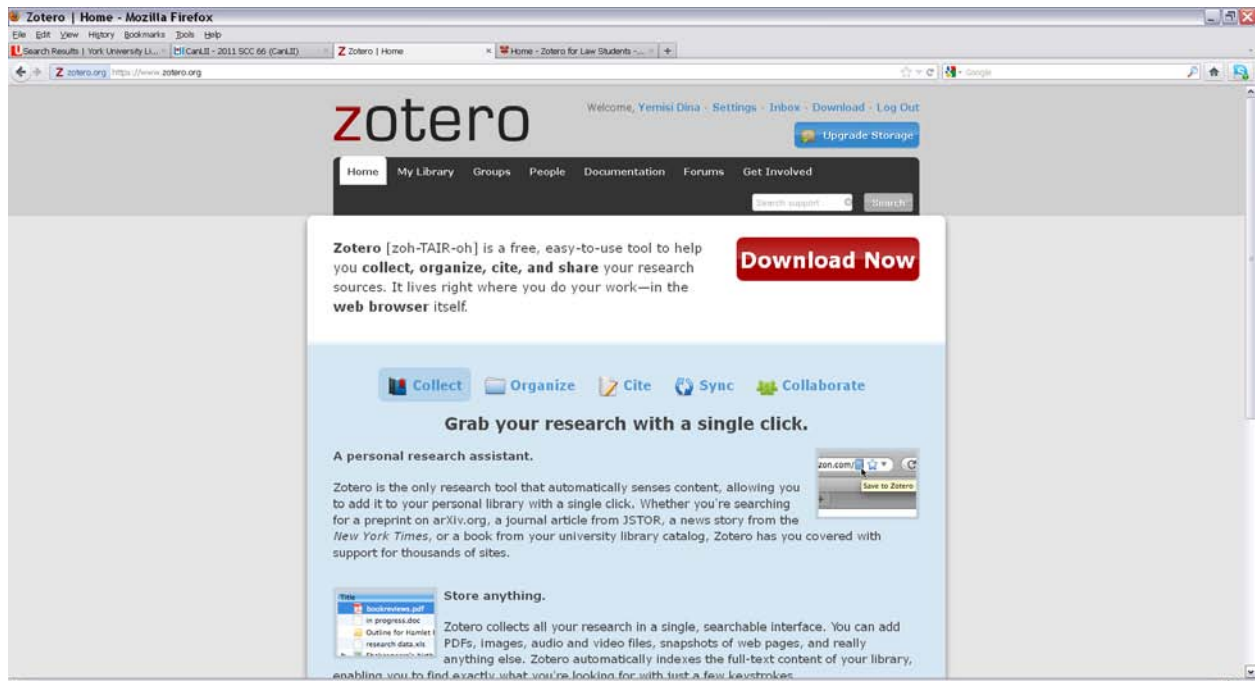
Zotero | Home - Mozilla Firefox

File Edit View History Bookmarks Tools Help

Search Results | York University Li... | CanLII - 2011 SCC 66 (CanLII) | Zotero | Home | Home - Zotero for Law Students -... | +

zotero.org https://www.zotero.org

Google

zotero

Welcome, Yemisi Dina · Settings · Inbox · Download · Log Out

Upgrade Storage

Home My Library Groups People Documentation Forums Get Involved

Search support Search

**Zotero** [zoh-TAIR-oh] is a free, easy-to-use tool to help you **collect, organize, cite, and share** your research sources. It lives right where you do your work—in the **web browser** itself.

Download Now

Collect Organize Cite Sync Collaborate

Grab your research with a single click.

A personal research assistant.

zon.com/ Save to Zotero

Zotero is the only research tool that automatically senses content, allowing you to add it to your personal library with a single click. Whether you're searching for a preprint on arXiv.org, a journal article from JSTOR, a news story from the *New York Times*, or a book from your university library catalog, Zotero has you covered with support for thousands of sites.

Title
bookreviews.pdf
in progress.doc
Outline for Hamlet
research data.xls
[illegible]

Store anything.

Zotero collects all your research in a single, searchable interface. You can add PDFs, images, audio and video files, snapshots of web pages, and really anything else. Zotero automatically indexes the full-text content of your library, enabling you to find exactly what you're looking for with just a few keystrokes.